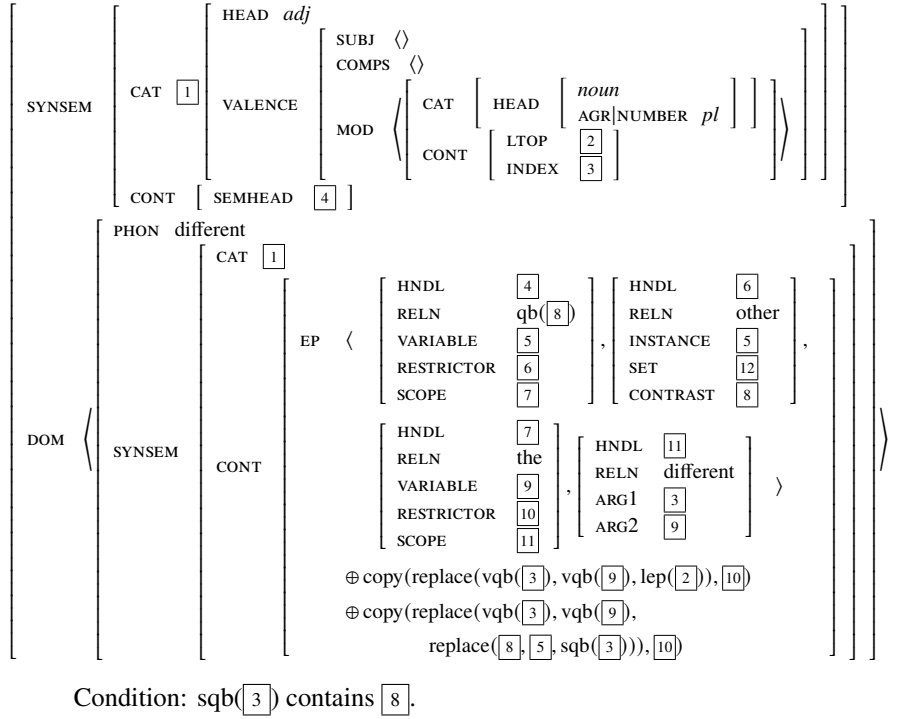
SYNSEM CAT $\boxed{1}$ HEAD $adj$
VALENCE SUBJ $\langle\rangle$
COMPS $\langle\rangle$
MOD $\langle$ CAT HEAD $noun$ AGR|NUMBER $pl$
CONT LTOP $\boxed{2}$ INDEX $\boxed{3}$ $\rangle$
CONT SEMHEAD $\boxed{4}$

DOM $\langle$ PHON different
SYNSEM CAT $\boxed{1}$
CONT EP $\langle$

| HNDL | $\boxed{4}$ |
|---|---|
| RELN | qb($\boxed{8}$) |
| VARIABLE | $\boxed{5}$ |
| RESTRICTOR | $\boxed{6}$ |
| SCOPE | $\boxed{7}$ |

,

| HNDL | $\boxed{6}$ |
|---|---|
| RELN | other |
| INSTANCE | $\boxed{5}$ |
| SET | $\boxed{12}$ |
| CONTRAST | $\boxed{8}$ |

,

| HNDL | $\boxed{7}$ |
|---|---|
| RELN | the |
| VARIABLE | $\boxed{9}$ |
| RESTRICTOR | $\boxed{10}$ |
| SCOPE | $\boxed{11}$ |

,

| HNDL | $\boxed{11}$ |
|---|---|
| RELN | different |
| ARG1 | $\boxed{3}$ |
| ARG2 | $\boxed{9}$ |

$\rangle$

$\oplus$ copy(replace(vqb($\boxed{3}$), vqb($\boxed{9}$), lep($\boxed{2}$)), $\boxed{10}$)
$\oplus$ copy(replace(vqb($\boxed{3}$), vqb($\boxed{9}$), replace($\boxed{8}$, $\boxed{5}$, sqb($\boxed{3}$))), $\boxed{10}$) $\rangle$

Condition: sqb($\boxed{3}$) contains $\boxed{8}$.